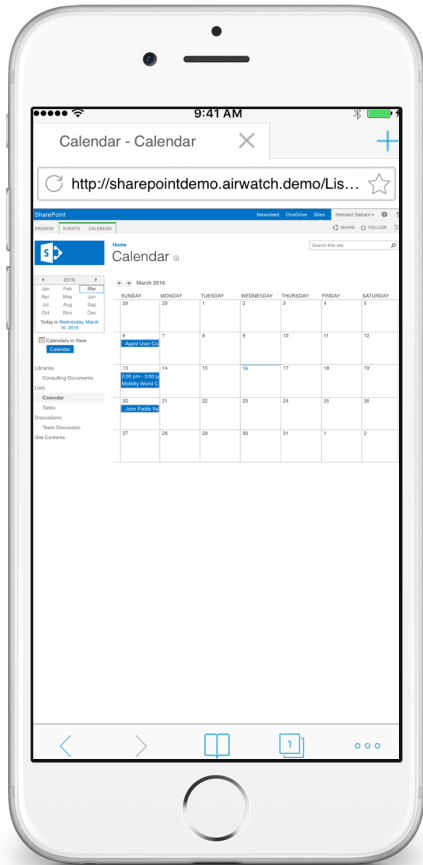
9:41 AM

Calendar - Calendar

http://sharepointdemo.airwatch.demo/Lis...

SharePoint

Newsfeed OneDrive Sites Hemant Sahani

BROWSE EVENTS CALENDAR

SHARE FOLLOW

Home

Calendar

Search this site

2016

| Jan | Feb | Mar |
|---|---|---|
| Apr | May | Jun |
| Jul | Aug | Sep |
| Oct | Nov | Dec |

Today is Wednesday, March 16, 2016

Calendars in View

Calendar

Libraries

Consulting Documents

Lists

Calendar

Tasks

Discussions

Team Discussion

Site Contents

March 2016

| SUNDAY | MONDAY | TUESDAY | WEDNESDAY | THURSDAY | FRIDAY | SATURDAY |
|---|---|---|---|---|---|---|
| 28 | 29 | 1 | 2 | 3 | 4 | 5 |
| 6 Apple User Co | 7 | 8 | 9 | 10 | 11 | 12 |
| 13 2:00 pm - 3:00 p Mobility World C | 14 | 15 | 16 | 17 | 18 | 19 |
| 20 John Pardo Va | 21 | 22 | 23 | 24 | 25 | 26 |
| 27 | 28 | 29 | 30 | 31 | 1 | 2 |

1